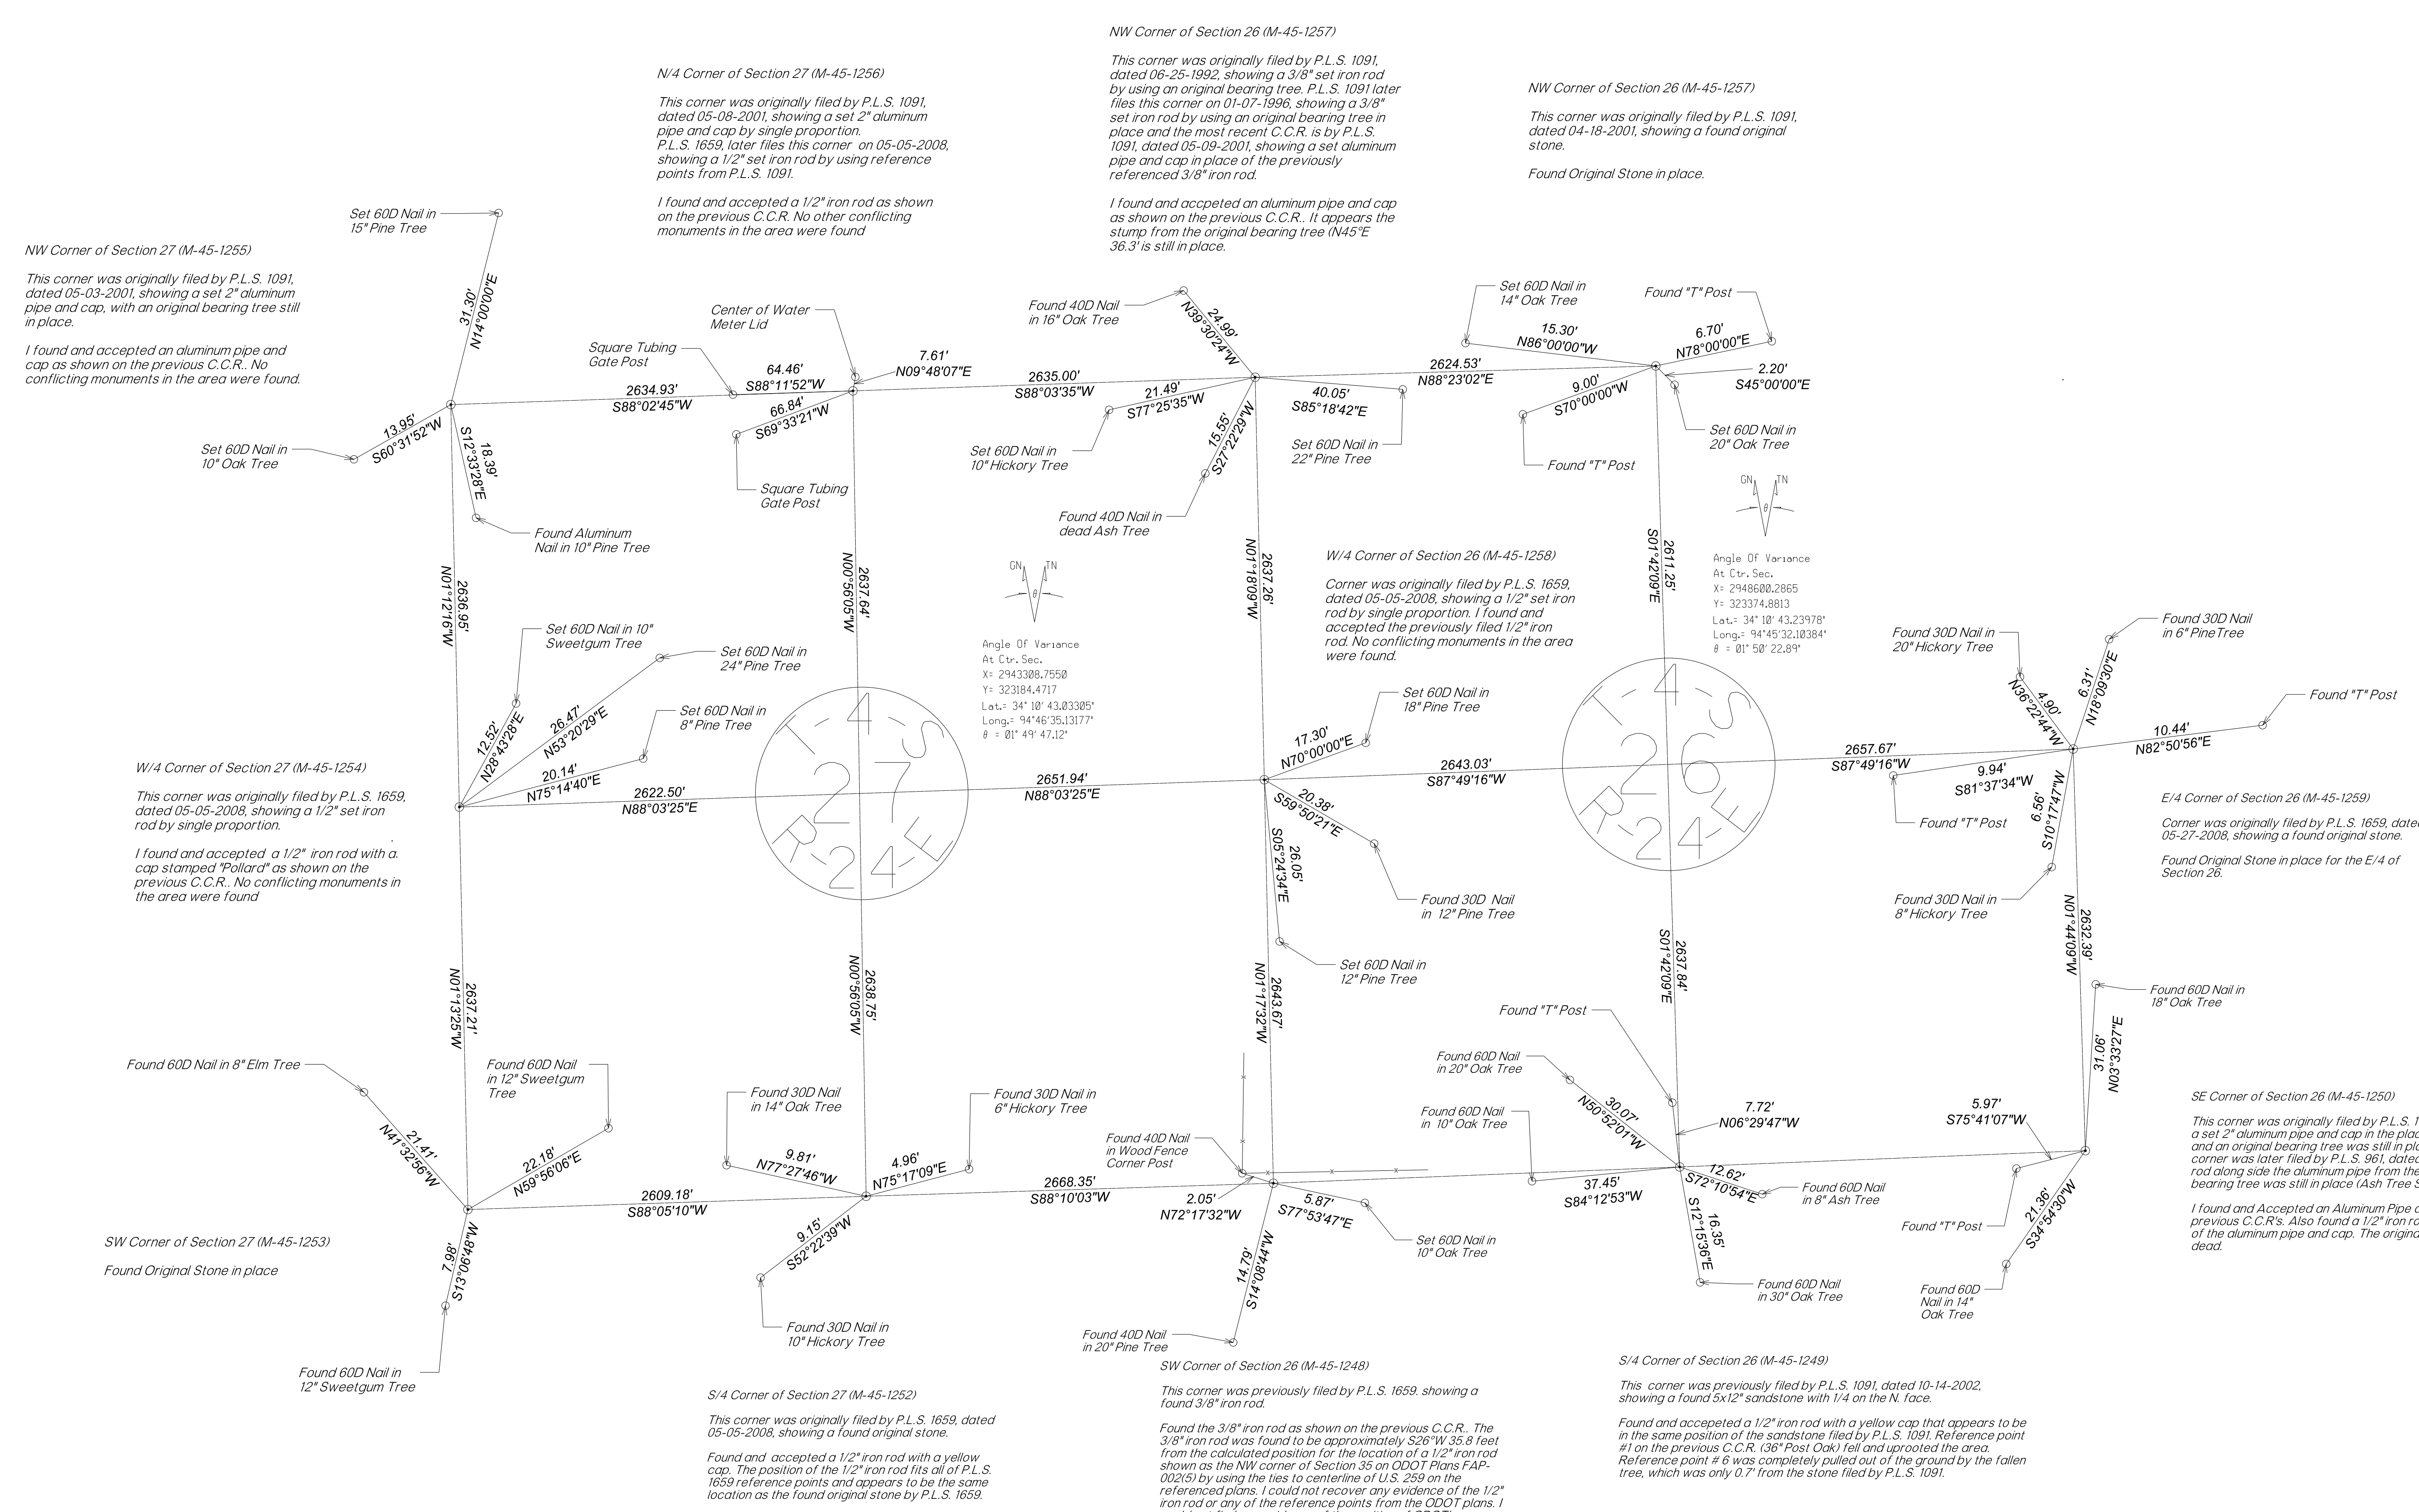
NW Corner of Section 26 (M-45-1257)

This corner was originally filed by P.L.S. 1091, dated 06-25-1992, showing a 3/8" set iron rod by using an original bearing tree. P.L.S. 1091 later files this corner on 01-07-1996, showing a 3/8" set iron rod by using an original bearing tree in place and the most recent C.C.R. is by P.L.S. 1091, dated 05-09-2001, showing a set aluminum pipe and cap in place of the previously referenced 3/8" iron rod.

I found and accpeted an aluminum pipe and cap as shown on the previous C.C.R.. It appears the stump from the original bearing tree (N45°E 36.3' is still in place.

N/4 Corner of Section 27 (M-45-1256)

This corner was originally filed by P.L.S. 1091, dated 05-08-2001, showing a set 2" aluminum pipe and cap by single proportion. P.L.S. 1659, later files this corner on 05-05-2008, showing a 1/2" set iron rod by using reference points from P.L.S. 1091.

I found and accepted a 1/2" iron rod as shown on the previous C.C.R. No other conflicting monuments in the area were found

NW Corner of Section 26 (M-45-1257)

This corner was originally filed by P.L.S. 1091, dated 04-18-2001, showing a found original stone.

Found Original Stone in place.

NW Corner of Section 27 (M-45-1255)

This corner was originally filed by P.L.S. 1091, dated 05-03-2001, showing a set 2" aluminum pipe and cap, with an original bearing tree still in place.

I found and accepted an aluminum pipe and cap as shown on the previous C.C.R.. No conflicting monuments in the area were found.

Set 60D Nail in 15" Pine Tree
31.30'
N14°00'00"E
Center of Water Meter Lid
Square Tubing Gate Post
64.46'
S88°11'52"W
7.61'
N09°48'07"E
2634.93'
S88°02'45"W
66.84'
S69°33'21"W
Square Tubing Gate Post
13.95'
S60°31'52"W
S12°33'28"E
18.39'
Set 60D Nail in 10" Oak Tree
Found Aluminum Nail in 10" Pine Tree
Found 40D Nail in 16" Oak Tree
24.99'
N39°30'24"W
2635.00'
S88°03'35"W
21.49'
S77°25'35"W
Set 60D Nail in 10" Hickory Tree
15.55'
S27°22'29"W
Found 40D Nail in dead Ash Tree
40.05'
S85°18'42"E
Set 60D Nail in 22" Pine Tree
2624.53'
N88°23'02"E
Set 60D Nail in 14" Oak Tree
15.30'
N86°00'00"W
Found "T" Post
6.70'
N78°00'00"E
2.20'
S45°00'00"E
9.00'
S70°00'00"W
Found "T" Post
Set 60D Nail in 20" Oak Tree
GN TN
Angle Of Variance
At Ctr. Sec.
X= 2948600.2865
Y= 323374.8813
Lat.= 34° 10' 43.23978"
Long.= 94°45'32.10384"
θ = 01° 50' 22.89"
S01°42'09"E
2611.25'
N00°56'05"W
2637.64'
N01°18'09"W
2637.26'
N01°12'16"W
2636.95'
GN TN
Angle Of Variance
At Ctr. Sec.
X= 2943308.7550
Y= 323184.4717
Lat.= 34° 10' 43.03305"
Long.= 94°46'35.13177"
θ = 01° 49' 47.12"

W/4 Corner of Section 26 (M-45-1258)

Corner was originally filed by P.L.S. 1659, dated 05-05-2008, showing a 1/2" set iron rod by single proportion. I found and accepted the previously filed 1/2" iron rod. No conflicting monuments in the area were found.

Set 60D Nail in 10" Sweetgum Tree
Set 60D Nail in 24" Pine Tree
Set 60D Nail in 8" Pine Tree
12.52'
N28°43'28"E
26.47'
N53°20'29"E
20.14'
N75°14'40"E
2622.50'
N88°03'25"E
T-4-S
27
R-24-E
2651.94'
N88°03'25"E
Set 60D Nail in 18" Pine Tree
17.30'
N70°00'00"E
2643.03'
S87°49'16"W
T-4-S
26
R-24-E
2657.67'
S87°49'16"W
Found 30D Nail in 20" Hickory Tree
4.90'
N36°22'44"W
6.31'
N18°09'30"E
Found 30D Nail in 6" PineTree
Found "T" Post
10.44'
N82°50'56"E
9.94'
S81°37'34"W
Found "T" Post
6.56'
S10°17'47"W
Found 30D Nail in 8" Hickory Tree

W/4 Corner of Section 27 (M-45-1254)

This corner was originally filed by P.L.S. 1659, dated 05-05-2008, showing a 1/2" set iron rod by single proportion.

I found and accepted a 1/2" iron rod with a cap stamped "Pollard" as shown on the previous C.C.R.. No conflicting monuments in the area were found

20.38'
S59°50'21"E
S05°24'34"E
26.05'
Found 30D Nail in 12" Pine Tree
Set 60D Nail in 12" Pine Tree

E/4 Corner of Section 26 (M-45-1259)

Corner was originally filed by P.L.S. 1659, dated 05-27-2008, showing a found original stone.

Found Original Stone in place for the E/4 of Section 26.

N01°13'25"W
2637.21'
N00°56'05"W
2638.75'
N01°17'32"W
2643.67'
S01°42'09"E
2637.84'
N01°44'09"W
2632.39'
Found 60D Nail in 18" Oak Tree
31.06'
N03°33'27"E
Found "T" Post
Found 60D Nail in 20" Oak Tree
Found 60D Nail in 10" Oak Tree
30.07'
N50°52'01"W
7.72'
N06°29'47"W
5.97'
S75°41'07"W

SE Corner of Section 26 (M-45-1250)

This corner was originally filed by P.L.S. 1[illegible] a set 2" aluminum pipe and cap in the plac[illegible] and an original bearing tree was still in pla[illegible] corner was later filed by P.L.S. 961, dated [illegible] rod along side the aluminum pipe from the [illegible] bearing tree was still in place (Ash Tree S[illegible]

I found and Accepted an Aluminum Pipe a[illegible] previous C.C.R's. Also found a 1/2" iron ro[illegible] of the aluminum pipe and cap. The origina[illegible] dead.

Found 60D Nail in 8" Elm Tree
Found 60D Nail in 12" Sweetgum Tree
21.41'
N41°32'56"W
22.18'
N59°56'06"E
Found 30D Nail in 14" Oak Tree
Found 30D Nail in 6" Hickory Tree
9.81'
N77°27'46"W
4.96'
N75°17'09"E
2609.18'
S88°05'10"W
2668.35'
S88°10'03"W
Found 40D Nail in Wood Fence Corner Post
2.05'
N72°17'32"W
5.87'
S77°53'47"E
Set 60D Nail in 10" Oak Tree
37.45'
S84°12'53"W
12.62'
S72°10'54"E
Found 60D Nail in 8" Ash Tree
S12°15'36"E
16.35'
Found 60D Nail in 30" Oak Tree
Found "T" Post
21.36'
S34°54'30"W
Found 60D Nail in 14" Oak Tree
9.15'
S52°22'39"W
Found 30D Nail in 10" Hickory Tree
7.98'
S13°06'48"W
Found 60D Nail in 12" Sweetgum Tree
14.79'
S14°08'44"W
Found 40D Nail in 20" Pine Tree

SW Corner of Section 27 (M-45-1253)

Found Original Stone in place

SW Corner of Section 26 (M-45-1248)

This corner was previously filed by P.L.S. 1659. showing a found 3/8" iron rod.

Found the 3/8" iron rod as shown on the previous C.C.R.. The 3/8" iron rod was found to be approximately S26°W 35.8 feet from the calculated position for the location of a 1/2" iron rod shown as the NW corner of Section 35 on ODOT Plans FAP-002(5) by using the ties to centerline of U.S. 259 on the referenced plans. I could not recover any evidence of the 1/2" iron rod or any of the reference points from the ODOT plans. I

S/4 Corner of Section 27 (M-45-1252)

This corner was originally filed by P.L.S. 1659, dated 05-05-2008, showing a found original stone.

Found and accepted a 1/2" iron rod with a yellow cap. The position of the 1/2" iron rod fits all of P.L.S. 1659 reference points and appears to be the same location as the found original stone by P.L.S. 1659.

S/4 Corner of Section 26 (M-45-1249)

This corner was previously filed by P.L.S. 1091, dated 10-14-2002, showing a found 5x12" sandstone with 1/4 on the N. face.

Found and accepeted a 1/2" iron rod with a yellow cap that appears to be in the same position of the sandstone filed by P.L.S. 1091. Reference point #1 on the previous C.C.R. (36" Post Oak) fell and uprooted the area. Reference point # 6 was completely pulled out of the ground by the fallen tree, which was only 0.7' from the stone filed by P.L.S. 1091.